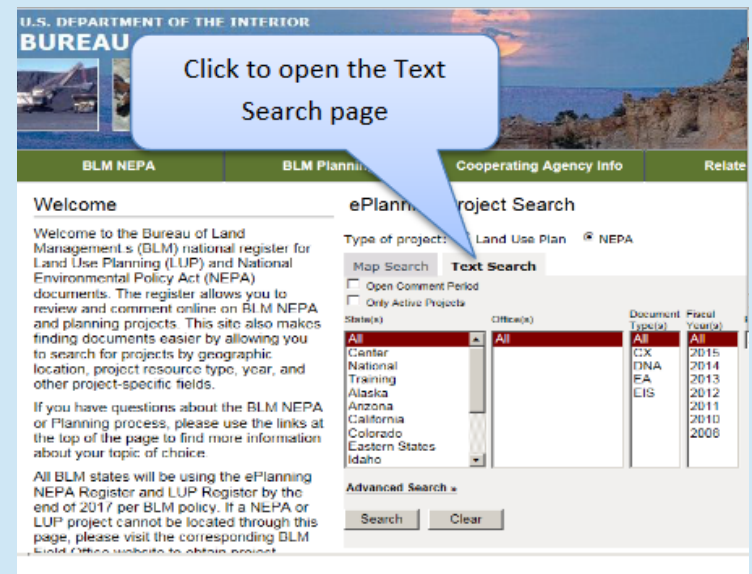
U.S. DEPARTMENT OF THE INTERIOR
BUREAU

Click to open the Text Search page

BLM NEPA | BLM Plann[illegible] | Cooperating Agency Info | Relate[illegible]

Welcome

Welcome to the Bureau of Land Managements (BLM) national register for Land Use Planning (LUP) and National Environmental Policy Act (NEPA) documents. The register allows you to review and comment online on BLM NEPA and planning projects. This site also makes finding documents easier by allowing you to search for projects by geographic location, project resource type, year, and other project-specific fields.

If you have questions about the BLM NEPA or Planning process, please use the links at the top of the page to find more information about your topic of choice.

All BLM states will be using the ePlanning NEPA Register and LUP Register by the end of 2017 per BLM policy. If a NEPA or LUP project cannot be located through this page, please visit the corresponding BLM Field Office website to obtain project

ePlann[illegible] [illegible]roject Search

Type of project: Land Use Plan NEPA

Map Search | Text Search

Open Comment Period
Only Active Projects

State(s)
All
Center
National
Training
Alaska
Arizona
California
Colorado
Eastern States
Idaho

Office(s)
All

Document Type(s)
All
CX
DNA
EA
EIS

Fiscal Year(s)
All
2015
2014
2013
2012
2011
2010
2006

Advanced Search »

Search | Clear